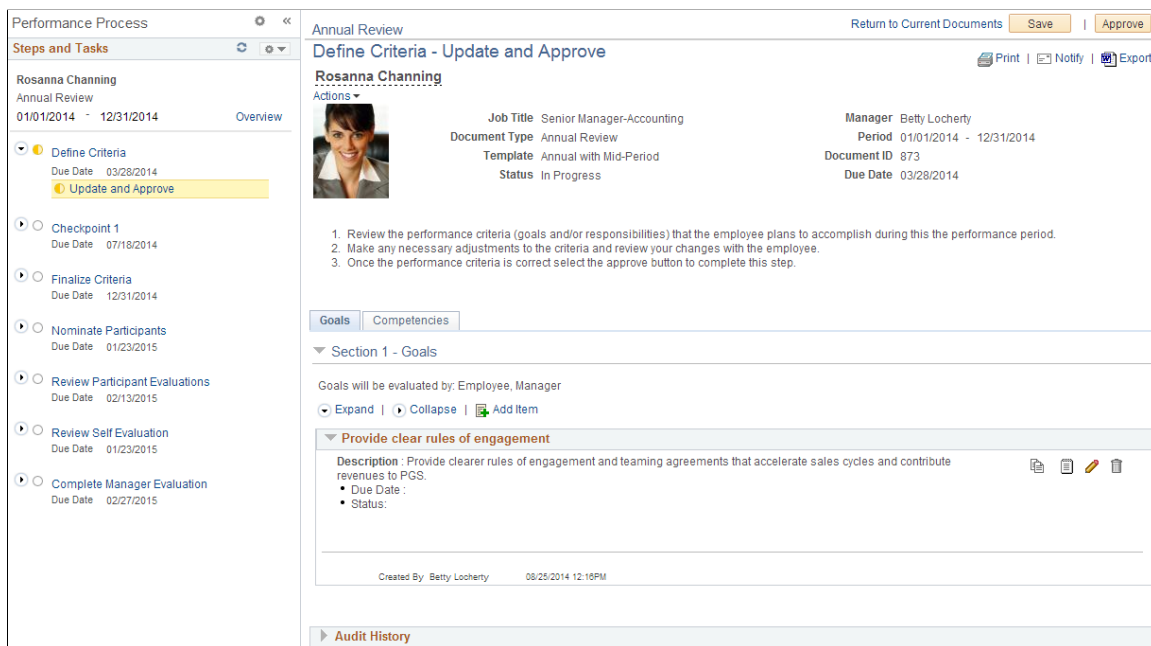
Performance Process

Steps and Tasks

Rosanna Channing
Annual Review
01/01/2014 - 12/31/2014 Overview

Define Criteria
Due Date 03/28/2014
Update and Approve

Checkpoint 1
Due Date 07/18/2014

Finalize Criteria
Due Date 12/31/2014

Nominate Participants
Due Date 01/23/2015

Review Participant Evaluations
Due Date 02/13/2015

Review Self Evaluation
Due Date 01/23/2015

Complete Manager Evaluation
Due Date 02/27/2015

Annual Review
Return to Current Documents Save | Approve

Define Criteria - Update and Approve

Print | Notify | Export

Rosanna Channing
Actions

| | |
|---|---|
| Job Title | Senior Manager-Accounting |
| Document Type | Annual Review |
| Template | Annual with Mid-Period |
| Status | In Progress |

| | |
|---|---|
| Manager | Betty Locherty |
| Period | 01/01/2014 - 12/31/2014 |
| Document ID | 873 |
| Due Date | 03/28/2014 |

1. Review the performance criteria (goals and/or responsibilities) that the employee plans to accomplish during this the performance period.
2. Make any necessary adjustments to the criteria and review your changes with the employee.
3. Once the performance criteria is correct select the approve button to complete this step.

Goals Competencies

Section 1 - Goals

Goals will be evaluated by: Employee, Manager

Expand | Collapse | Add Item

Provide clear rules of engagement

Description : Provide clearer rules of engagement and teaming agreements that accelerate sales cycles and contribute revenues to PGS.
• Due Date :
• Status:

Created By Betty Locherty 08/25/2014 12:16PM

Audit History